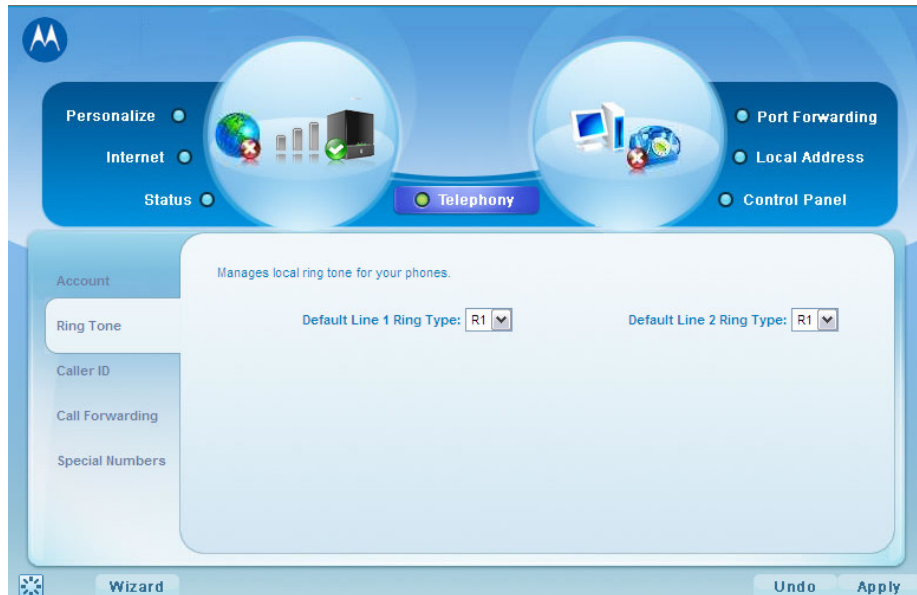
Personalize

Internet

Status

Telephony

Port Forwarding

Local Address

Control Panel

Account

Ring Tone

Caller ID

Call Forwarding

Special Numbers

Manages local ring tone for your phones.

Default Line 1 Ring Type: R1

Default Line 2 Ring Type: R1

Wizard

Undo

Apply